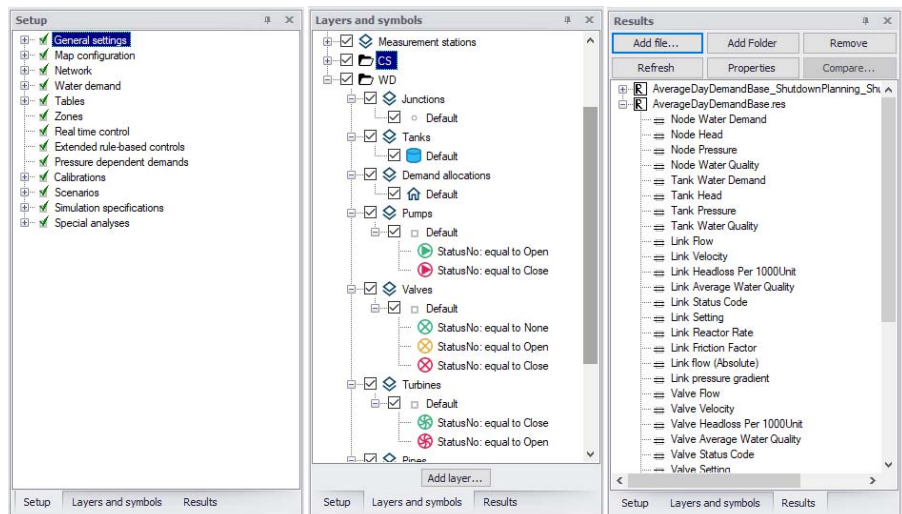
Setup

General settings
Map configuration
Network
Water demand
Tables
Zones
Real time control
Extended rule-based controls
Pressure dependent demands
Calibrations
Scenarios
Simulation specifications
Special analyses

Setup | Layers and symbols | Results

Layers and symbols

Measurement stations
CS
WD
Junctions
Default
Tanks
Default
Demand allocations
Default
Pumps
Default
StatusNo: equal to Open
StatusNo: equal to Close
Valves
Default
StatusNo: equal to None
StatusNo: equal to Open
StatusNo: equal to Close
Turbines
Default
StatusNo: equal to Close
StatusNo: equal to Open
Pipes

Add layer...

Setup | Layers and symbols | Results

Results

Add file... | Add Folder | Remove
Refresh | Properties | Compare...

AverageDayDemandBase_ShutdownPlanning_Shu
AverageDayDemandBase.res
Node Water Demand
Node Head
Node Pressure
Node Water Quality
Tank Water Demand
Tank Head
Tank Pressure
Tank Water Quality
Link Flow
Link Velocity
Link Headloss Per 1000Unit
Link Average Water Quality
Link Status Code
Link Setting
Link Reactor Rate
Link Friction Factor
Link flow (Absolute)
Link pressure gradient
Valve Flow
Valve Velocity
Valve Headloss Per 1000Unit
Valve Average Water Quality
Valve Status Code
Valve Setting

Setup | Layers and symbols | Results